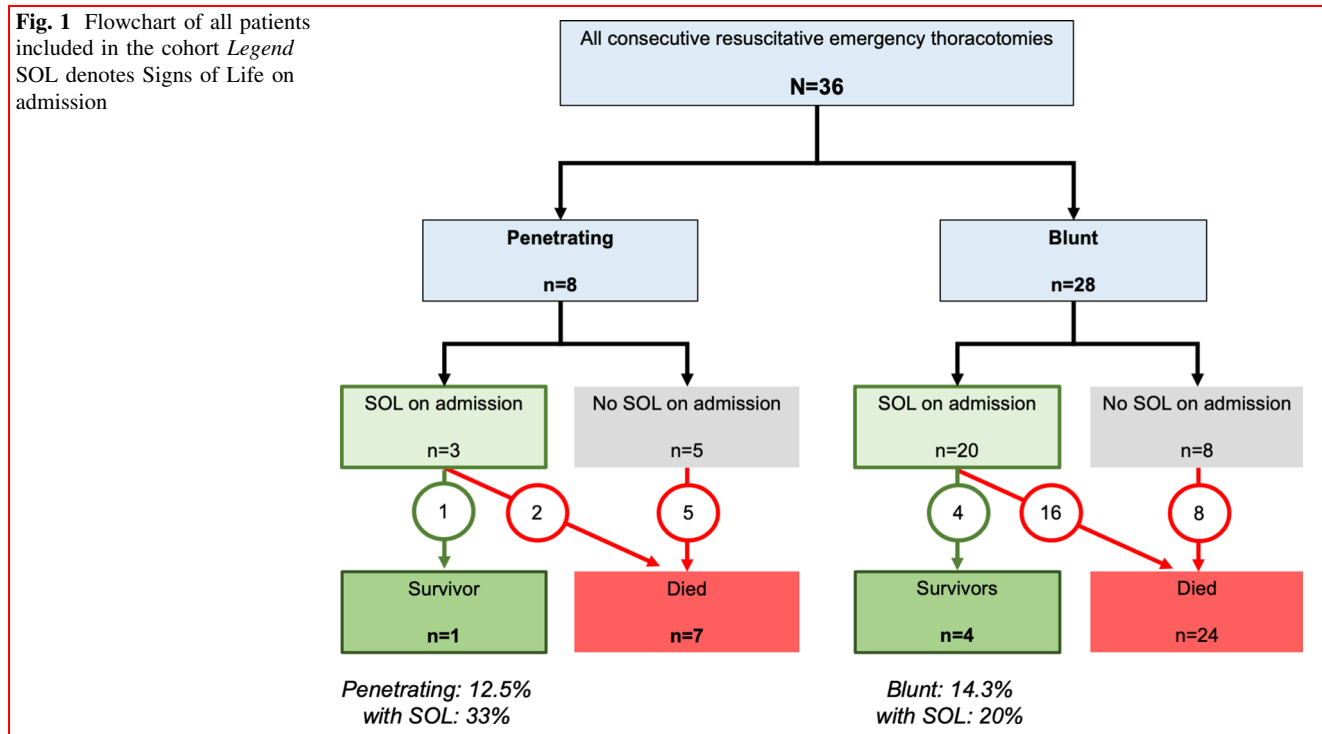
**Fig. 1** Flowchart of all patients included in the cohort *Legend* SOL denotes Signs of Life on admission

All consecutive resuscitative emergency thoracotomies

**N=36**

**Penetrating**

**n=8**

**Blunt**

**n=28**

SOL on admission

n=3

No SOL on admission

n=5

SOL on admission

n=20

No SOL on admission

n=8

1

2

5

4

16

8

Survivor

**n=1**

Died

**n=7**

Survivors

**n=4**

Died

n=24

*Penetrating: 12.5%*
*with SOL: 33%*

*Blunt: 14.3%*
*with SOL: 20%*